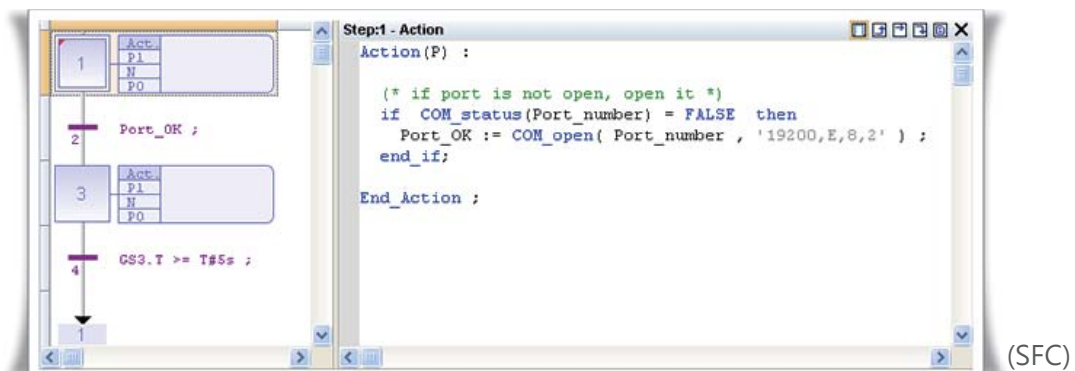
1
Act.
P1
N
P0

2
Port_OK ;

3
Act.
P1
N
P0

4
GS3.T >= T#5s ;

1

Step:1 - Action

Action(P) :

(* if port is not open, open it *)
if COM_status(Port_number) = FALSE then
Port_OK := COM_open( Port_number , '19200,E,8,2' ) ;
end_if;

End_Action ;

(SFC)